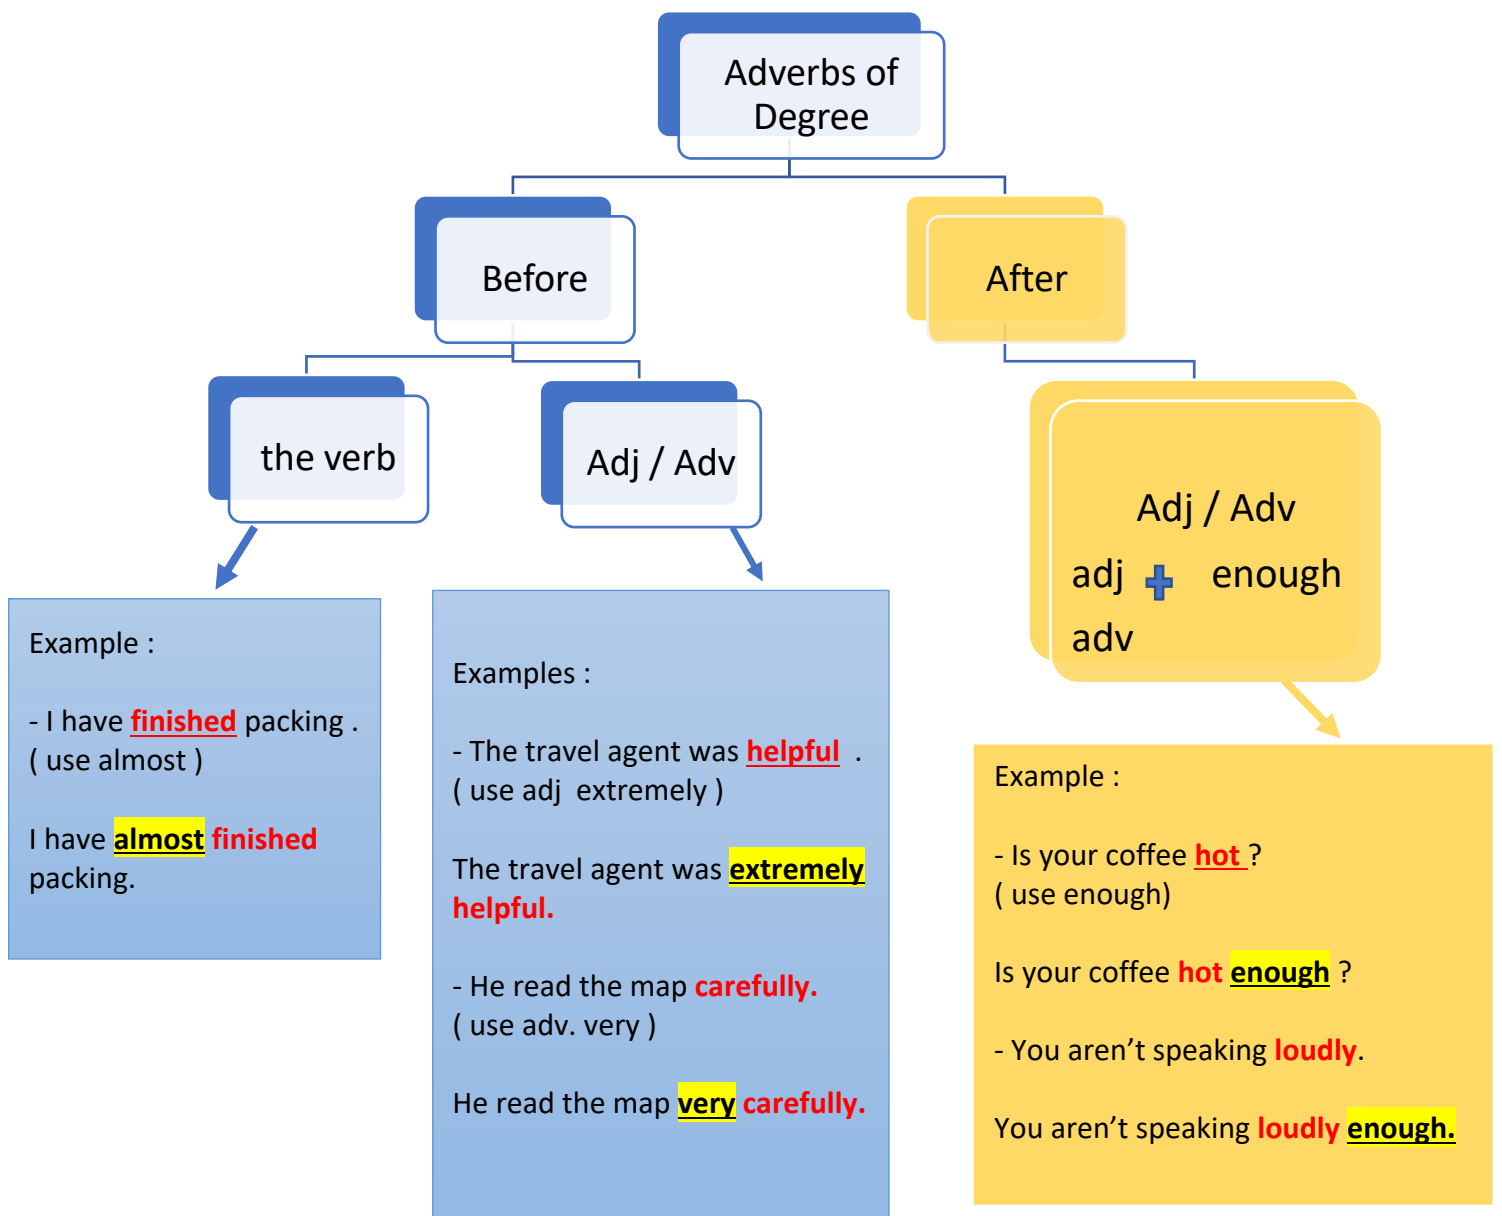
Adverbs of Degree

Before

After

the verb

Adj / Adv

Adj / Adv
adj + enough
adv

Example :

- I have finished packing .
( use almost )

I have almost finished packing.

Examples :

- The travel agent was helpful .
( use adj extremely )

The travel agent was extremely helpful.

- He read the map carefully.
( use adv. very )

He read the map very carefully.

Example :

- Is your coffee hot ?
( use enough)

Is your coffee hot enough ?

- You aren't speaking loudly.

You aren't speaking loudly enough.